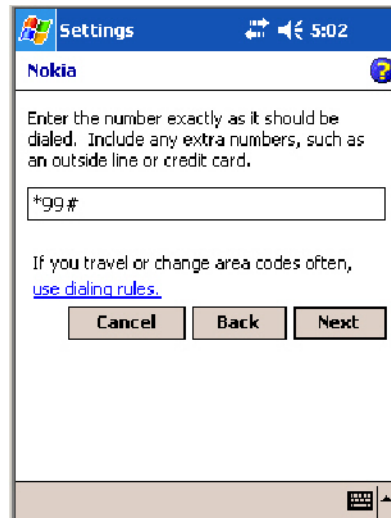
Settings 5:02

Nokia

Enter the number exactly as it should be dialed. Include any extra numbers, such as an outside line or credit card.

*99#

If you travel or change area codes often, use dialing rules.

Cancel Back Next